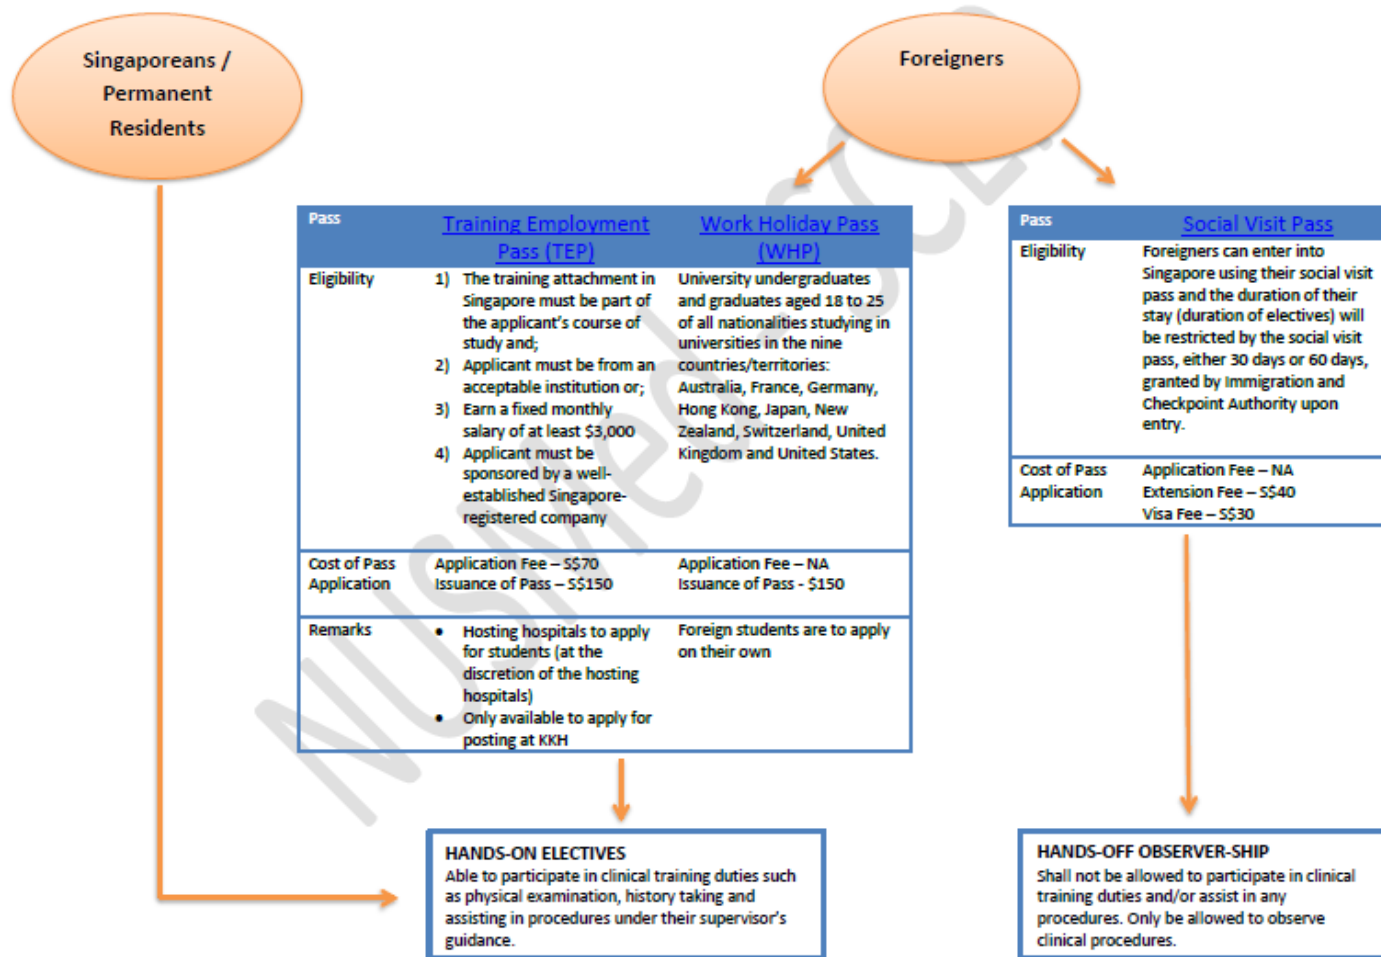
Singaporeans / Permanent Residents

Foreigners

| Pass | Training Employment Pass (TEP) | Work Holiday Pass (WHP) |
|---|---|---|
| Eligibility | 1) The training attachment in Singapore must be part of the applicant's course of study and; 2) Applicant must be from an acceptable institution or; 3) Earn a fixed monthly salary of at least \$3,000 4) Applicant must be sponsored by a well-established Singapore-registered company | University undergraduates and graduates aged 18 to 25 of all nationalities studying in universities in the nine countries/territories: Australia, France, Germany, Hong Kong, Japan, New Zealand, Switzerland, United Kingdom and United States. |
| Cost of Pass Application | Application Fee – S\$70 Issuance of Pass – S\$150 | Application Fee – NA Issuance of Pass - \$150 |
| Remarks | • Hosting hospitals to apply for students (at the discretion of the hosting hospitals) • Only available to apply for posting at KKH | Foreign students are to apply on their own |

| Pass | Social Visit Pass |
|---|---|
| Eligibility | Foreigners can enter into Singapore using their social visit pass and the duration of their stay (duration of electives) will be restricted by the social visit pass, either 30 days or 60 days, granted by Immigration and Checkpoint Authority upon entry. |
| Cost of Pass Application | Application Fee – NA Extension Fee – S\$40 Visa Fee – S\$30 |

HANDS-ON ELECTIVES
Able to participate in clinical training duties such as physical examination, history taking and assisting in procedures under their supervisor's guidance.

HANDS-OFF OBSERVER-SHIP
Shall not be allowed to participate in clinical training duties and/or assist in any procedures. Only be allowed to observe clinical procedures.

NUSMedSoc